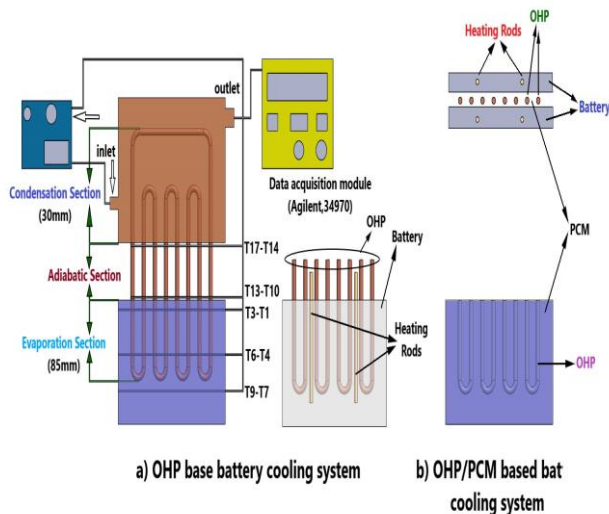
outlet

inlet

Data acquisition module
(Agilent,34970)

Condensation Section
(30mm)

Adiabatic Section

Evaporation Section
(85mm)

T17-T14

T13-T10

T3-T1

T6-T4

T9-T7

OHP

Battery

Heating Rods

Heating Rods

OHP

Battery

PCM

OHP

a) OHP base battery cooling system

b) OHP/PCM based bat cooling system